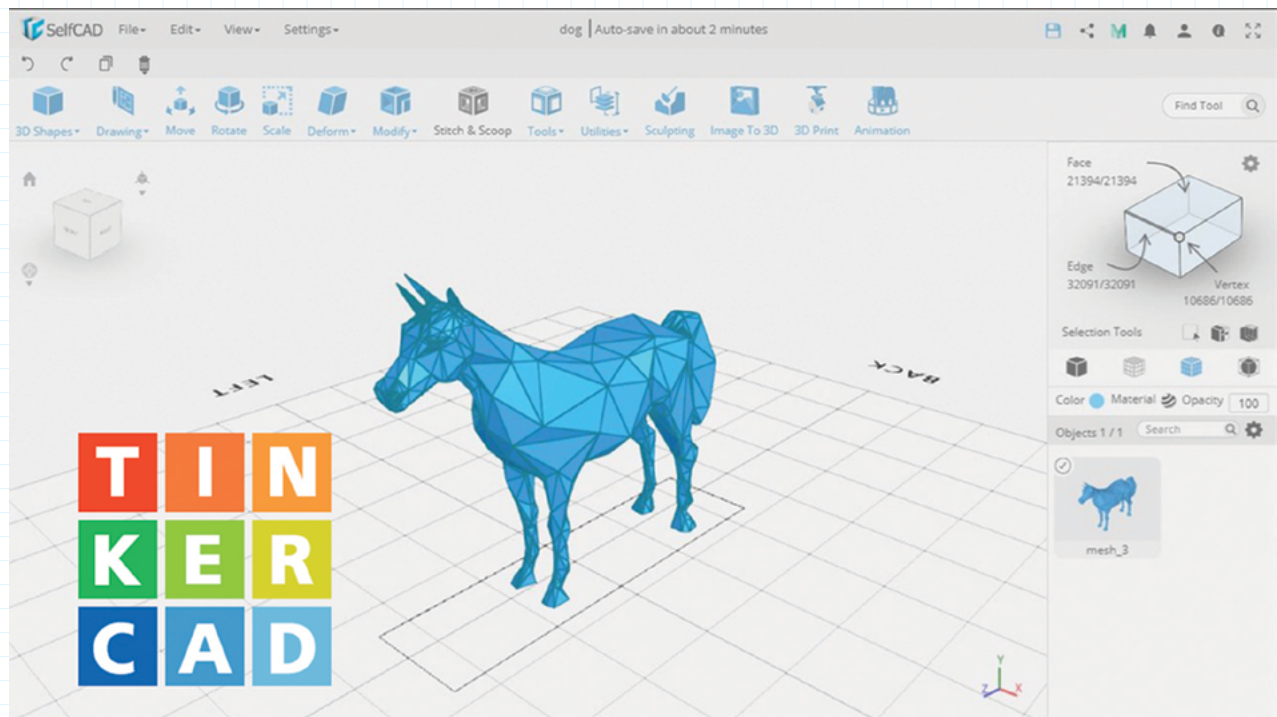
SelfCAD File▾ Edit▾ View▾ Settings▾

dog | Auto-save in about 2 minutes

3D Shapes▾ Drawing▾ Move Rotate Scale Deform▾ Modify▾ Stitch & Scoop Tools▾ Utilities▾ Sculpting Image To 3D 3D Print Animation

Find Tool

LEFT

BACK

Face
21394/21394

Edge
32091/32091

Vertex
10686/10686

Selection Tools

Color Material Opacity 100

Objects 1 / 1 Search

mesh_3

T I N
K E R
C A D

Z Y X